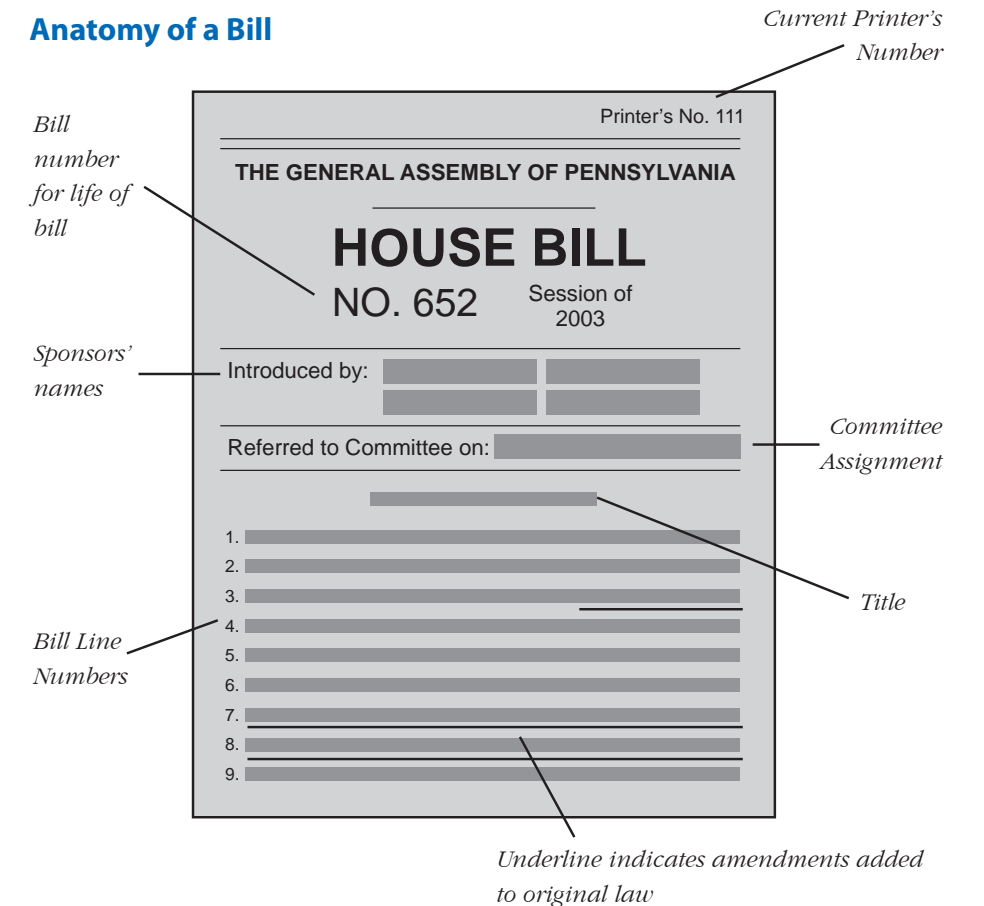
Anatomy of a Bill

Current Printer's Number

Bill number for life of bill

Printer's No. 111

THE GENERAL ASSEMBLY OF PENNSYLVANIA

HOUSE BILL

NO. 652

Session of 2003

Sponsors' names

Introduced by:

Referred to Committee on:

Committee Assignment

1.
2.
3.
4.
5.
6.
7.
8.
9.

Title

Bill Line Numbers

Underline indicates amendments added to original law